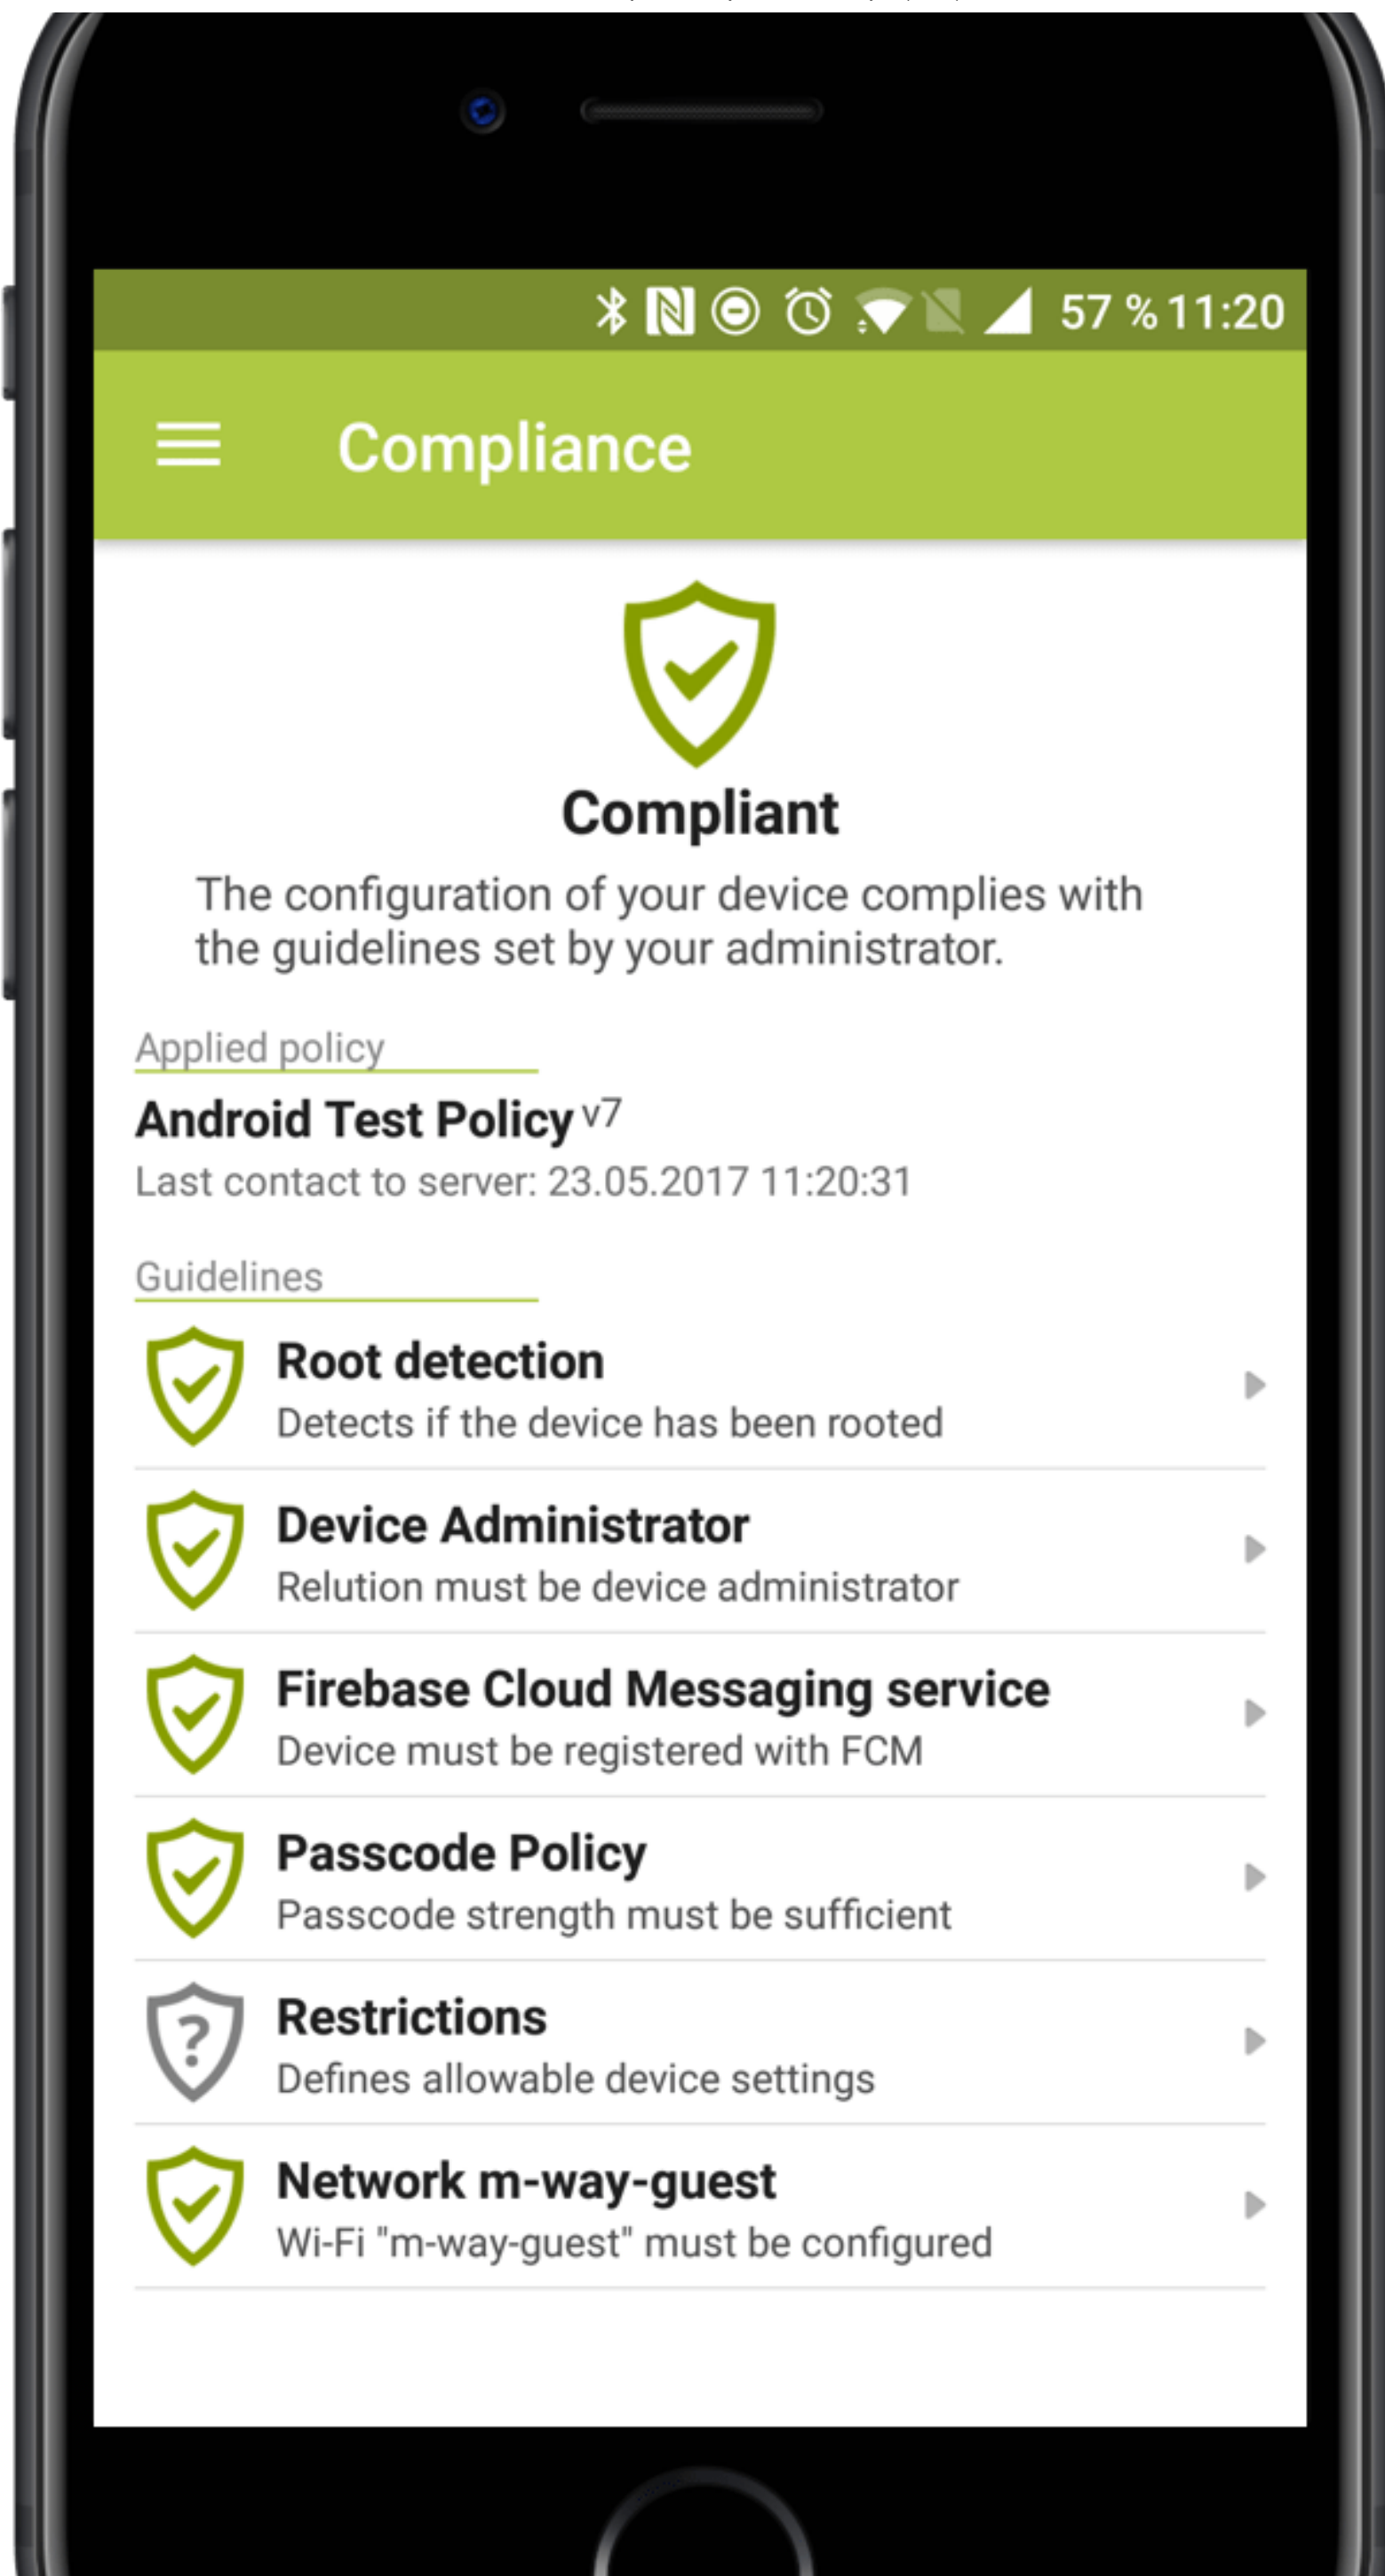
57 % 11:20

Compliance

Compliant

The configuration of your device complies with the guidelines set by your administrator.

Applied policy

Android Test Policy v7

Last contact to server: 23.05.2017 11:20:31

Guidelines

Root detection
Detects if the device has been rooted

Device Administrator
Relution must be device administrator

Firebase Cloud Messaging service
Device must be registered with FCM

Passcode Policy
Passcode strength must be sufficient

Restrictions
Defines allowable device settings

Network m-way-guest
Wi-Fi "m-way-guest" must be configured